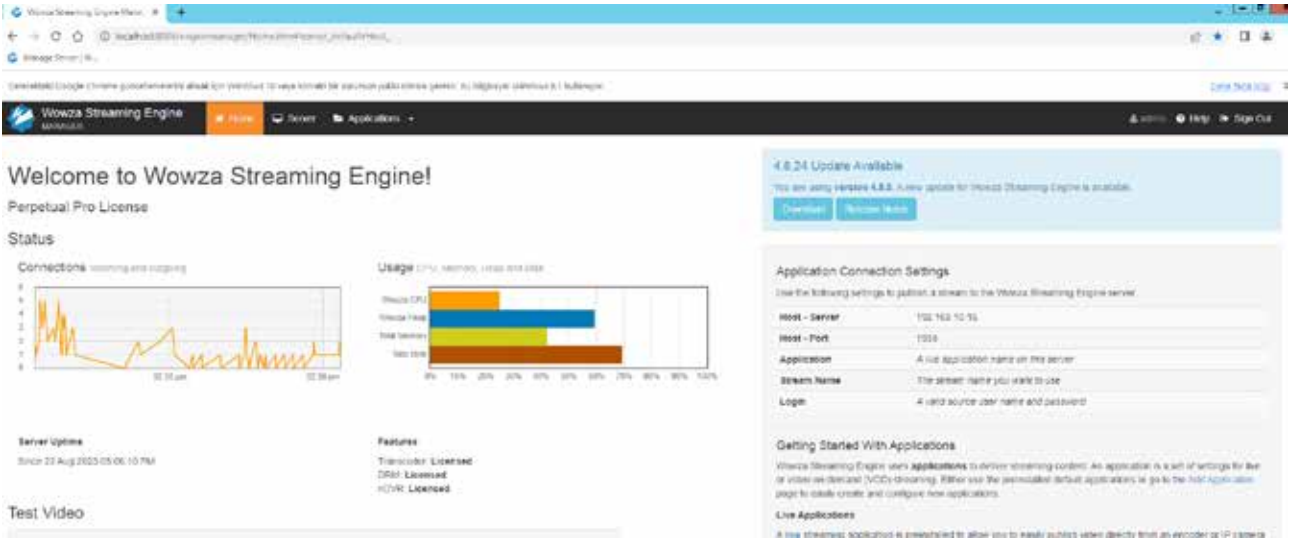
Wowza Streaming Engine Mana... ×  +

localhost:8088/enginemanager/Home.htm#Home/_defaultVHost_

Bilinmeyen Server | B...

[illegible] Google Chrome güncellemelerini almak için Windows 10 veya sonraki bir sürümün yüklü olması gerekir. Bu bilgisayar Windows 8.1 kullanıyor. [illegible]

Wowza Streaming Engine MANAGER

Home   Server   Applications

admin   Help   Sign Out

Welcome to Wowza Streaming Engine!

Perpetual Pro License

Status

Connections incoming and outgoing

Usage CPU, memory, heap and disk

Wowza CPU
Wowza Heap
Total Memory
Total Disk

0%  10%  20%  30%  40%  50%  60%  70%  80%  90%  100%

02:33 pm   02:38 pm

Server Uptime
Since 23 Aug 2023 05:06:10 PM

Features
Transcoder: Licensed
DRM: Licensed
nDVR: Licensed

Test Video

4.8.24 Update Available
You are using version 4.8.5. A new update for Wowza Streaming Engine is available.
Download   Release Notes

Application Connection Settings
Use the following settings to publish a stream to the Wowza Streaming Engine server.

| Host - Server | 192.168.10.15 |
|---|---|
| Host - Port | 1935 |
| Application | A live application name on this server |
| Stream Name | The stream name you want to use |
| Login | A valid source user name and password |

Getting Started With Applications
Wowza Streaming Engine uses applications to deliver streaming content. An application is a set of settings for live or video on demand (VOD) streaming. Either use the preinstalled default applications or go to the Add Application page to create and configure new applications.

Live Applications
A live streaming application is preinstalled to allow you to easily publish video directly from an encoder or IP camera